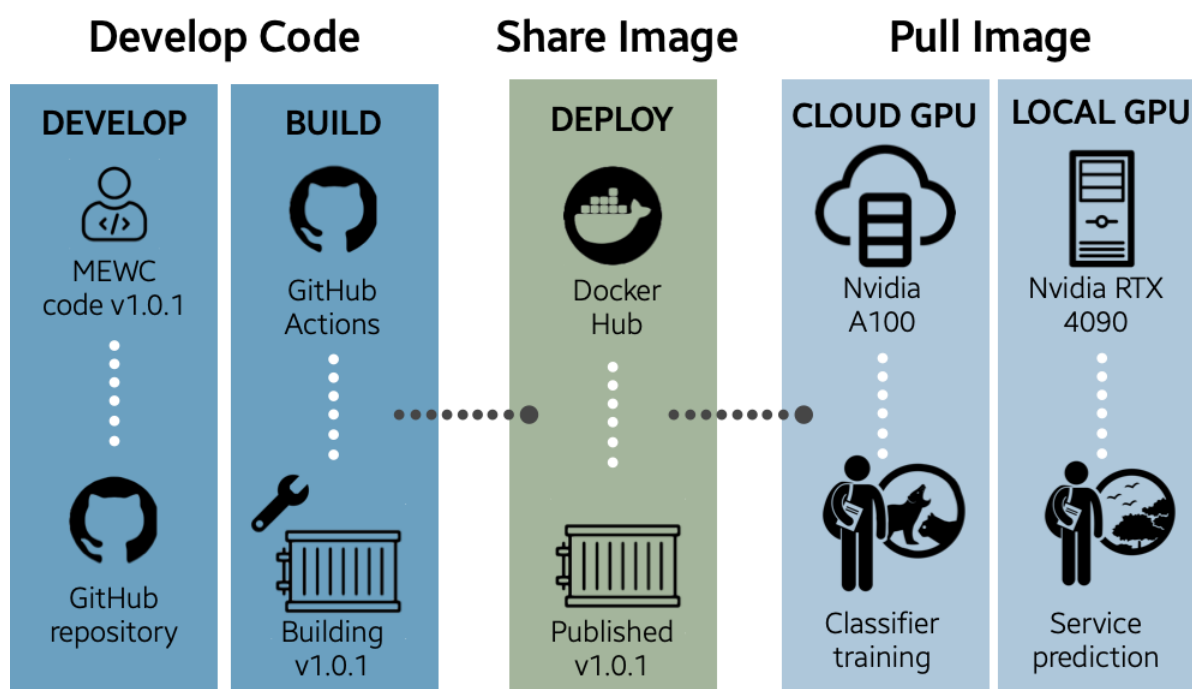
Develop Code

Share Image

Pull Image

DEVELOP

</>

MEWC code v1.0.1

GitHub repository

BUILD

GitHub Actions

Building v1.0.1

DEPLOY

Docker Hub

Published v1.0.1

CLOUD GPU

Nvidia A100

Classifier training

LOCAL GPU

Nvidia RTX 4090

Service prediction